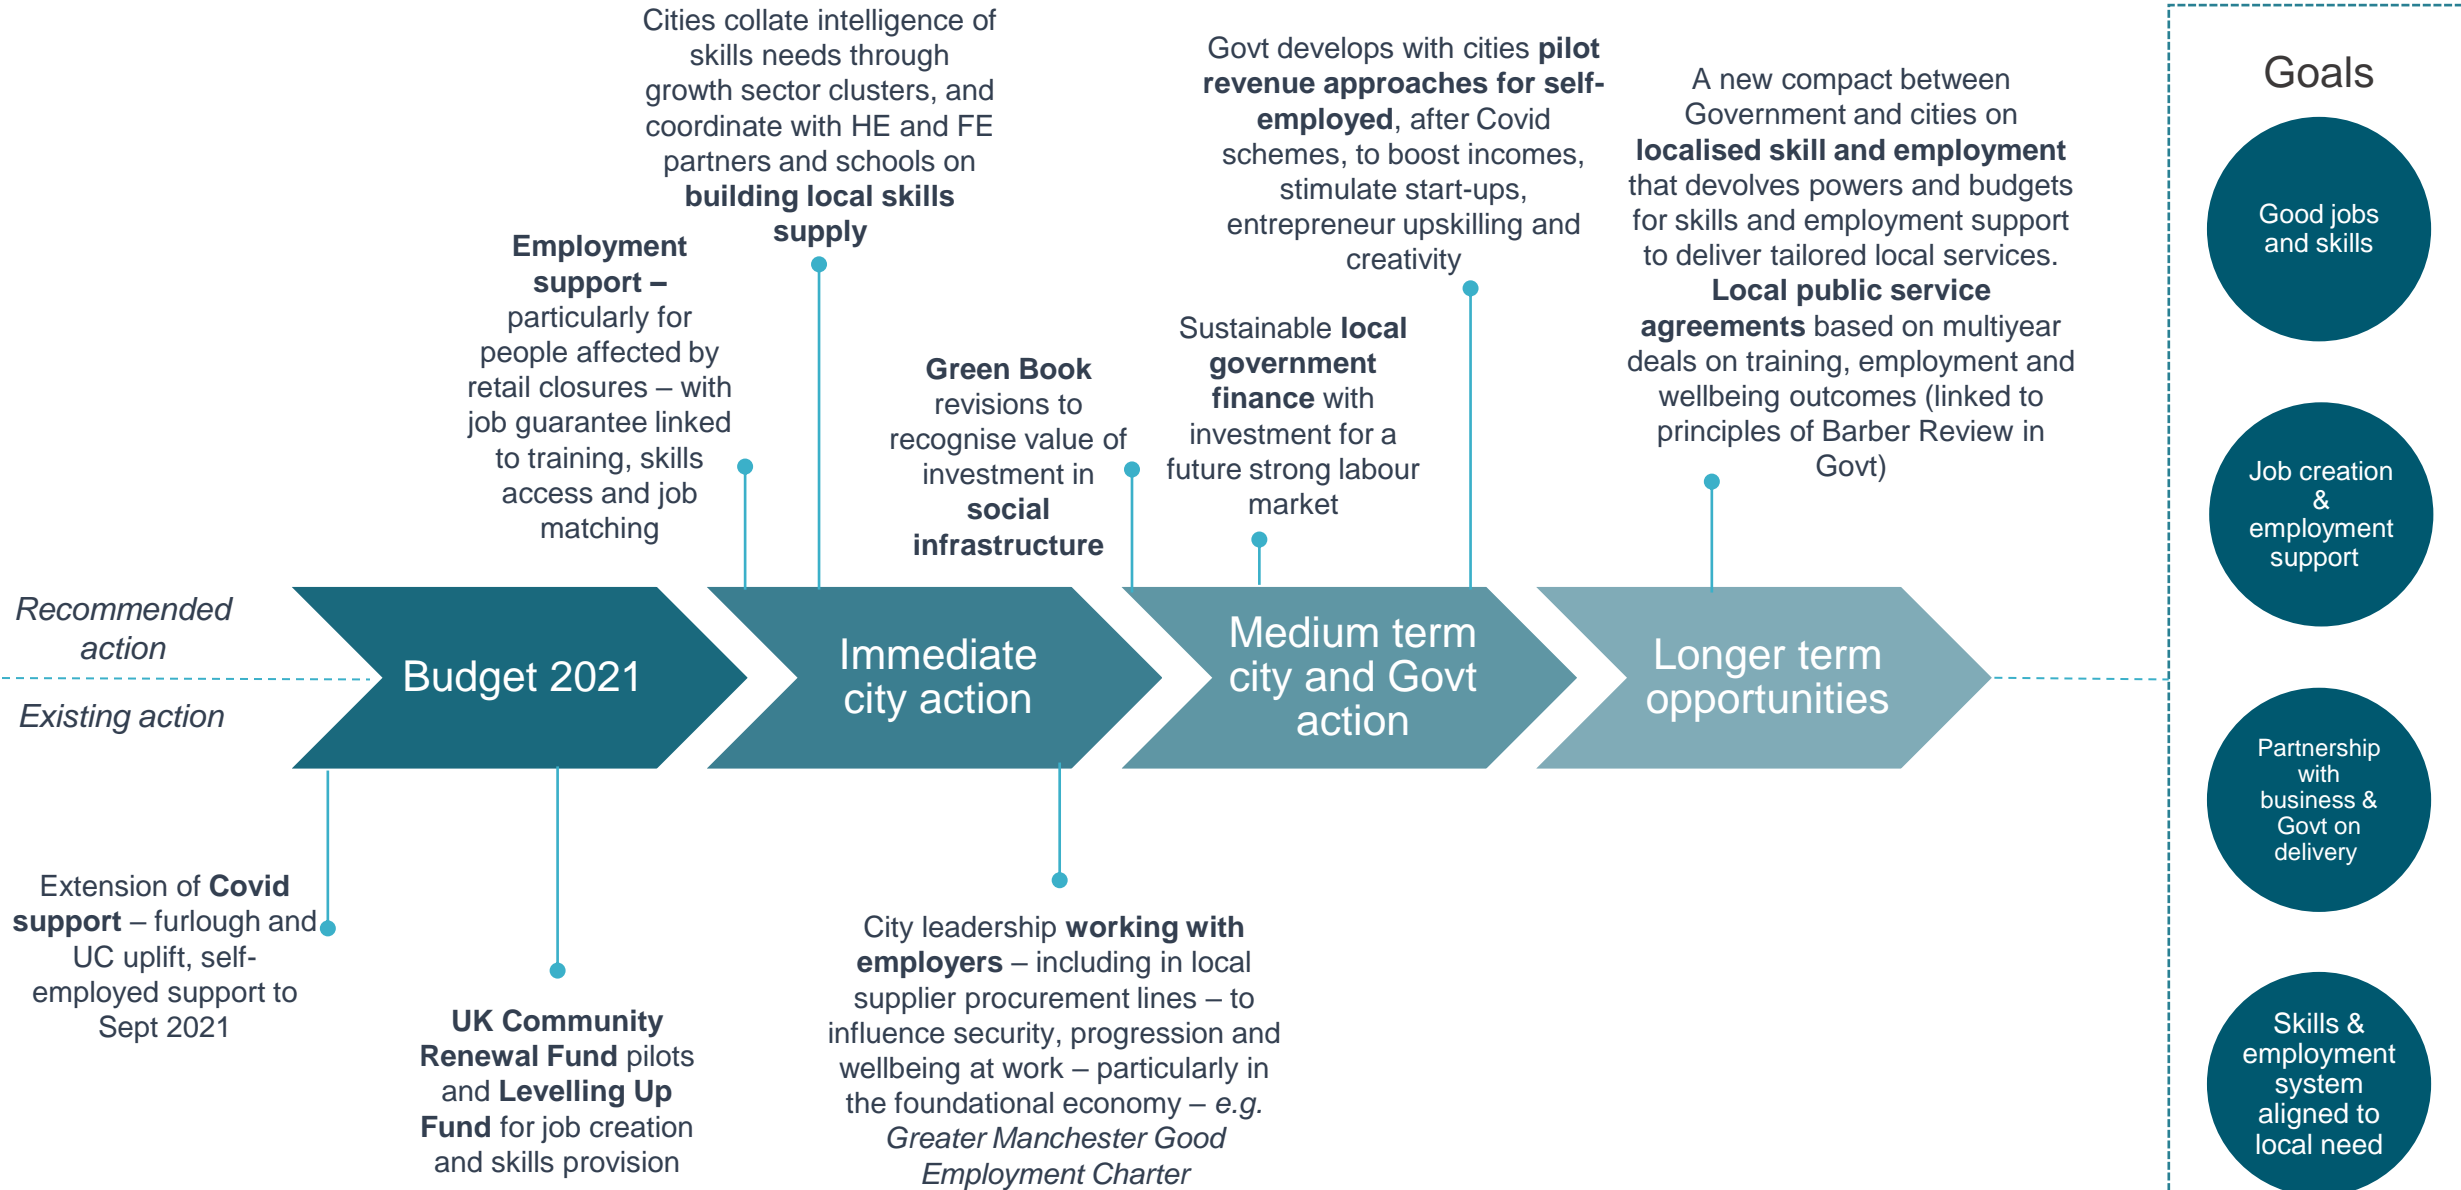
Cities collate intelligence of skills needs through growth sector clusters, and coordinate with HE and FE partners and schools on **building local skills supply**

**Employment support –** particularly for people affected by retail closures – with job guarantee linked to training, skills access and job matching

**Green Book** revisions to recognise value of investment in **social infrastructure**

Govt develops with cities **pilot revenue approaches for self-employed**, after Covid schemes, to boost incomes, stimulate start-ups, entrepreneur upskilling and creativity

Sustainable **local government finance** with investment for a future strong labour market

A new compact between Government and cities on **localised skill and employment** that devolves powers and budgets for skills and employment support to deliver tailored local services. **Local public service agreements** based on multiyear deals on training, employment and wellbeing outcomes (linked to principles of Barber Review in Govt)

Goals

Good jobs and skills

Job creation & employment support

Partnership with business & Govt on delivery

Skills & employment system aligned to local need

*Recommended action*

*Existing action*

Budget 2021

Immediate city action

Medium term city and Govt action

Longer term opportunities

Extension of **Covid support** – furlough and UC uplift, self-employed support to Sept 2021

**UK Community Renewal Fund** pilots and **Levelling Up Fund** for job creation and skills provision

City leadership **working with employers** – including in local supplier procurement lines – to influence security, progression and wellbeing at work – particularly in the foundational economy – *e.g. Greater Manchester Good Employment Charter*